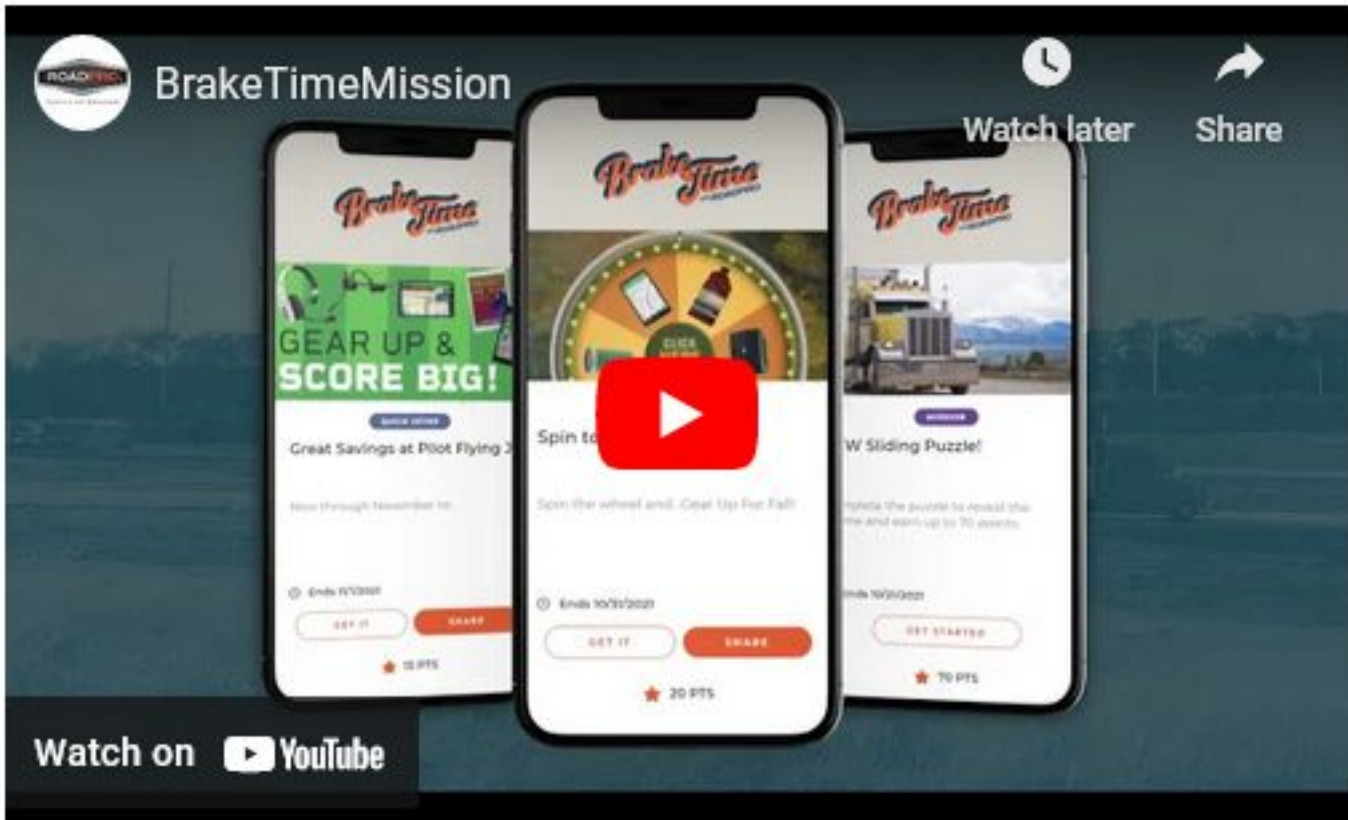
ROADPRO

BrakeTimeMission

Watch later

Share

BrakeTime

GEAR UP & SCORE BIG!

QUICK OFFER

Great Savings at Pilot Flying J

Now through November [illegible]

Ends 11/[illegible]/2021

GET IT

SHARE

15 PTS

BrakeTime

CLICK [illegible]

Spin to

Spin the wheel and...Gear Up For Fall!

Ends 10/31/2021

GET IT

SHARE

20 PTS

BrakeTime

MISSION

W Sliding Puzzle!

mplete the puzzle to reveal the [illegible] me and earn up to 70 points.

Ends 10/31/2021

GET STARTED

70 PTS

Watch on YouTube